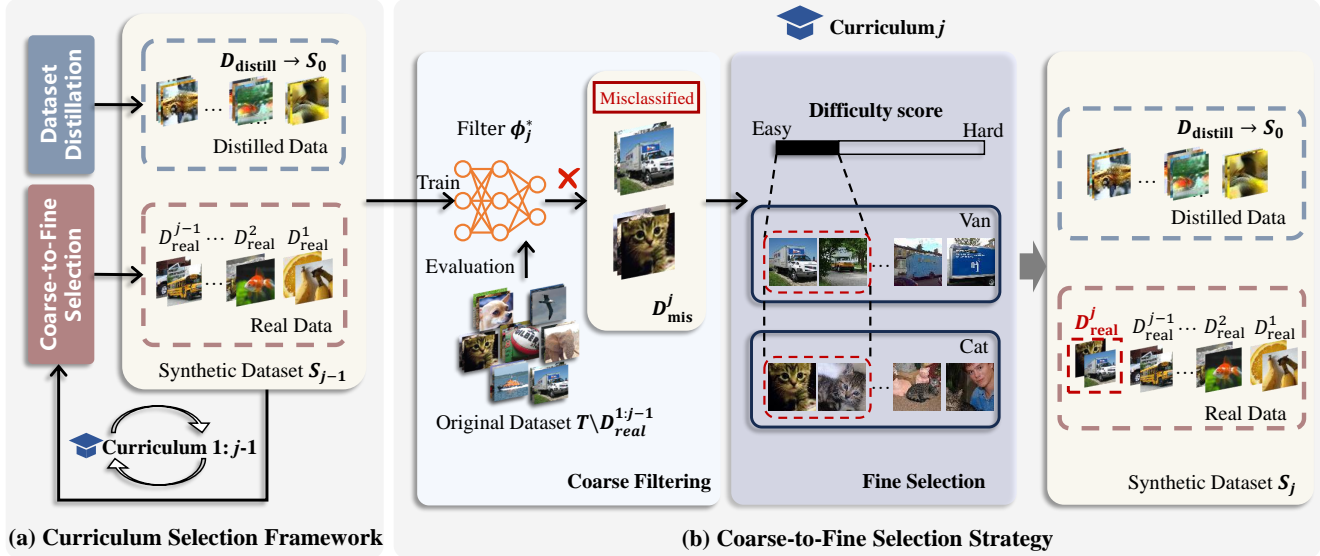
Dataset Distillation

$D_{\text{distill}} \rightarrow S_0$

…

Distilled Data

Coarse-to-Fine Selection

$D_{\text{real}}^{j-1}$ … $D_{\text{real}}^{2}$ $D_{\text{real}}^{1}$

…

Real Data

Synthetic Dataset $S_{j-1}$

Curriculum 1: $j$-1

Curriculum $j$

Filter $\phi_j^*$

Train

Evaluation

Original Dataset $T \backslash D_{real}^{1:j-1}$

Misclassified

$D_{\text{mis}}^{j}$

Coarse Filtering

Difficulty score

Easy

Hard

Van

…

Cat

…

Fine Selection

$D_{\text{distill}} \rightarrow S_0$

…

Distilled Data

$D_{\text{real}}^{j}$ $D_{\text{real}}^{j-1}$ … $D_{\text{real}}^{2}$ $D_{\text{real}}^{1}$

…

Real Data

Synthetic Dataset $S_j$

(a) Curriculum Selection Framework

(b) Coarse-to-Fine Selection Strategy